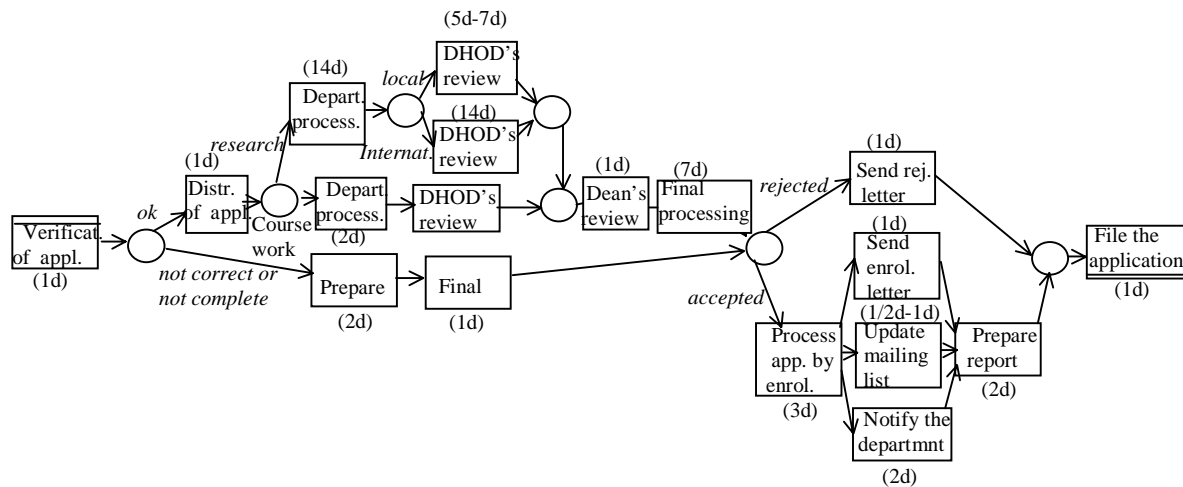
(5d-7d)
(14d)
local
DHOD's review
Depart. process.
(14d)
research
DHOD's review
Internat.
(1d)
(1d)
(7d)
(1d)
Distr. of appl.
Course work
Depart process.
DHOD's review
Dean's review
Final processing
rejected
Send rej. letter
(2d)
ok
Verificat. of appl.
(1d)
(1d)
File the application
Send enrol. letter
(1d)
not correct or not complete
Prepare
Final
accepted
(1/2d-1d)
(2d)
(1d)
Process app. by enrol.
Update mailing list
Prepare report
(3d)
(2d)
Notify the departmnt
(2d)